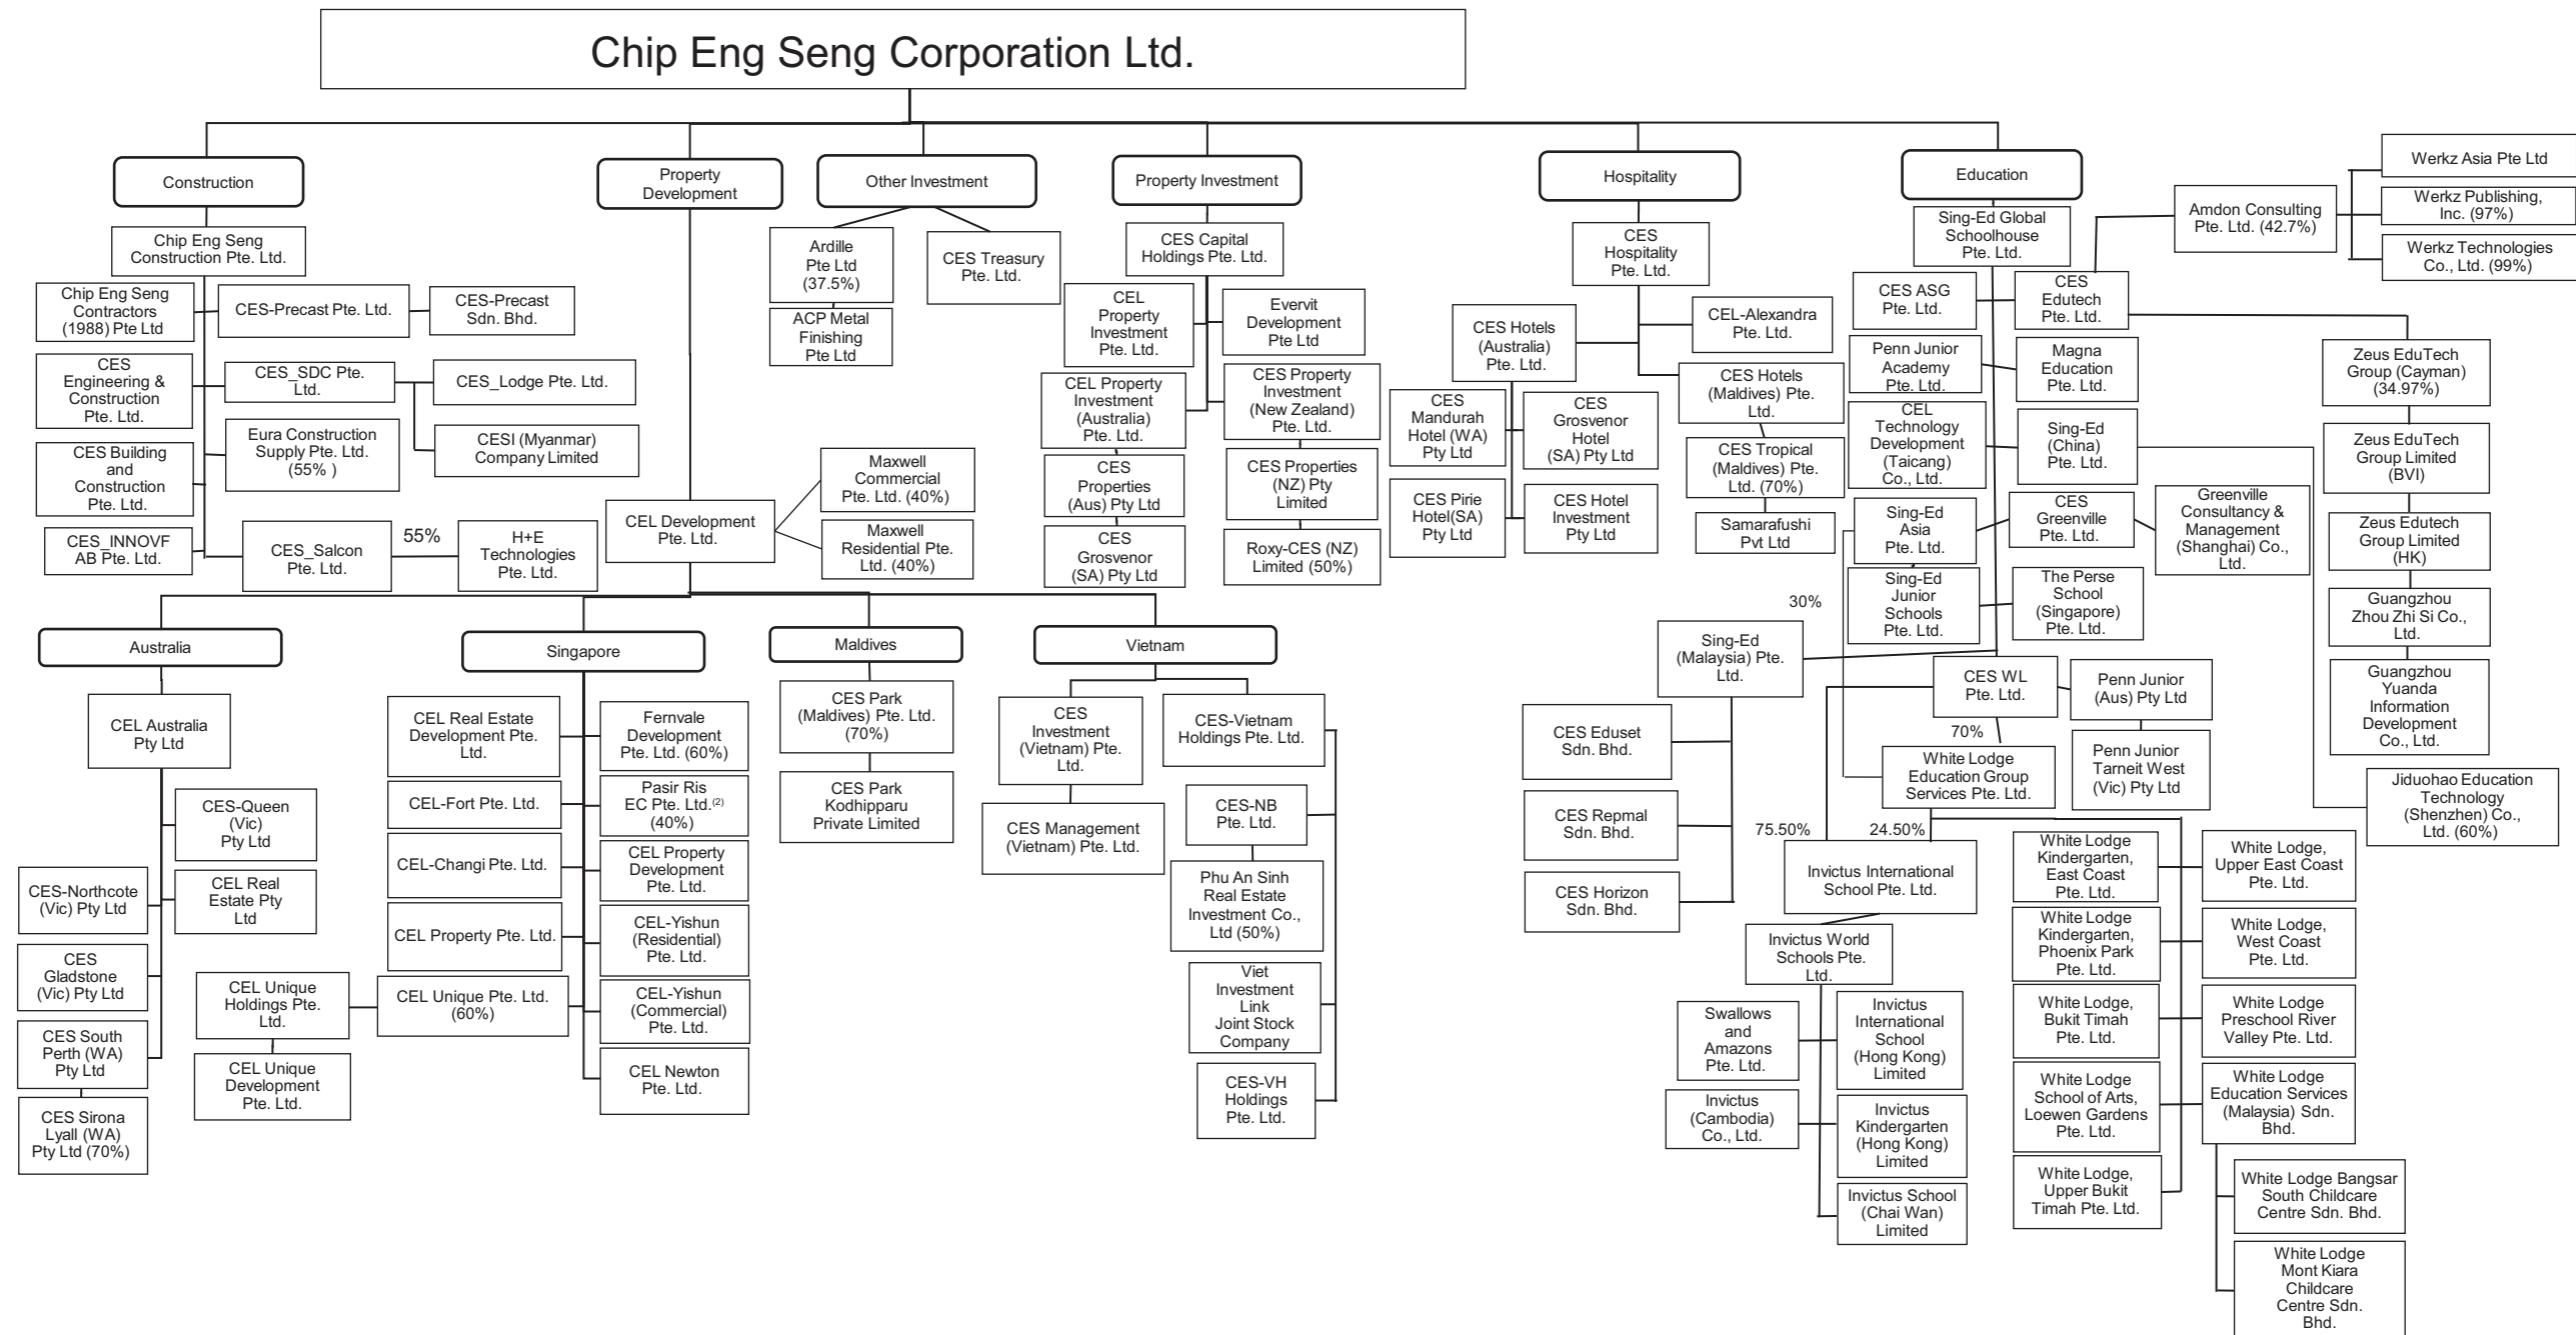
Chip Eng Seng Corporation Ltd.

Construction

Chip Eng Seng Construction Pte. Ltd.

Chip Eng Seng Contractors (1988) Pte Ltd

CES-Precast Pte. Ltd.

CES-Precast Sdn. Bhd.

CES Engineering & Construction Pte. Ltd.

CES_SDC Pte. Ltd.

CES_Lodge Pte. Ltd.

Eura Construction Supply Pte. Ltd. (55% )

CESI (Myanmar) Company Limited

CES Building and Construction Pte. Ltd.

CES_INNOVF AB Pte. Ltd.

CES_Salcon Pte. Ltd.

55%

H+E Technologies Pte. Ltd.

Property Development

CEL Development Pte. Ltd.

Maxwell Commercial Pte. Ltd. (40%)

Maxwell Residential Pte. Ltd. (40%)

Other Investment

Ardille Pte Ltd (37.5%)

ACP Metal Finishing Pte Ltd

CES Treasury Pte. Ltd.

Property Investment

CES Capital Holdings Pte. Ltd.

CEL Property Investment Pte. Ltd.

Evervit Development Pte Ltd

CEL Property Investment (Australia) Pte. Ltd.

CES Property Investment (New Zealand) Pte. Ltd.

CES Properties (Aus) Pty Ltd

CES Properties (NZ) Pty Limited

CES Grosvenor (SA) Pty Ltd

Roxy-CES (NZ) Limited (50%)

Hospitality

CES Hospitality Pte. Ltd.

CES Hotels (Australia) Pte. Ltd.

CEL-Alexandra Pte. Ltd.

CES Hotels (Maldives) Pte. Ltd.

CES Mandurah Hotel (WA) Pty Ltd

CES Grosvenor Hotel (SA) Pty Ltd

CES Tropical (Maldives) Pte. Ltd. (70%)

CES Pirie Hotel(SA) Pty Ltd

CES Hotel Investment Pty Ltd

Samarafushi Pvt Ltd

Education

Sing-Ed Global Schoolhouse Pte. Ltd.

Amdon Consulting Pte. Ltd. (42.7%)

Werkz Asia Pte Ltd

Werkz Publishing, Inc. (97%)

Werkz Technologies Co., Ltd. (99%)

CES ASG Pte. Ltd.

CES Edutech Pte. Ltd.

Penn Junior Academy Pte. Ltd.

Magna Education Pte. Ltd.

Zeus EduTech Group (Cayman) (34.97%)

CEL Technology Development (Taicang) Co., Ltd.

Sing-Ed (China) Pte. Ltd.

Zeus EduTech Group Limited (BVI)

Sing-Ed Asia Pte. Ltd.

CES Greenville Pte. Ltd.

Greenville Consultancy & Management (Shanghai) Co., Ltd.

Zeus Edutech Group Limited (HK)

Sing-Ed Junior Schools Pte. Ltd.

The Perse School (Singapore) Pte. Ltd.

Guangzhou Zhou Zhi Si Co., Ltd.

30%

Sing-Ed (Malaysia) Pte. Ltd.

CES WL Pte. Ltd.

Penn Junior (Aus) Pty Ltd

Guangzhou Yuanda Information Development Co., Ltd.

70%

Penn Junior Tarneit West (Vic) Pty Ltd

White Lodge Education Group Services Pte. Ltd.

Jiduohao Education Technology (Shenzhen) Co., Ltd. (60%)

CES Eduset Sdn. Bhd.

CES Repmal Sdn. Bhd.

CES Horizon Sdn. Bhd.

75.50%

24.50%

Invictus International School Pte. Ltd.

Invictus World Schools Pte. Ltd.

Swallows and Amazons Pte. Ltd.

Invictus International School (Hong Kong) Limited

Invictus (Cambodia) Co., Ltd.

Invictus Kindergarten (Hong Kong) Limited

Invictus School (Chai Wan) Limited

White Lodge Kindergarten, East Coast Pte. Ltd.

White Lodge, Upper East Coast Pte. Ltd.

White Lodge Kindergarten, Phoenix Park Pte. Ltd.

White Lodge, West Coast Pte. Ltd.

White Lodge, Bukit Timah Pte. Ltd.

White Lodge Preschool River Valley Pte. Ltd.

White Lodge School of Arts, Loewen Gardens Pte. Ltd.

White Lodge Education Services (Malaysia) Sdn. Bhd.

White Lodge, Upper Bukit Timah Pte. Ltd.

White Lodge Bangsar South Childcare Centre Sdn. Bhd.

White Lodge Mont Kiara Childcare Centre Sdn. Bhd.

Australia

CEL Australia Pty Ltd

CES-Queen (Vic) Pty Ltd

CES-Northcote (Vic) Pty Ltd

CEL Real Estate Pty Ltd

CES Gladstone (Vic) Pty Ltd

CES South Perth (WA) Pty Ltd

CES Sirona Lyall (WA) Pty Ltd (70%)

Singapore

CEL Real Estate Development Pte. Ltd.

Fernvale Development Pte. Ltd. (60%)

CEL-Fort Pte. Ltd.

Pasir Ris EC Pte. Ltd.$^{(2)}$ (40%)

CEL-Changi Pte. Ltd.

CEL Property Development Pte. Ltd.

CEL Property Pte. Ltd.

CEL-Yishun (Residential) Pte. Ltd.

CEL Unique Holdings Pte. Ltd.

CEL Unique Pte. Ltd. (60%)

CEL-Yishun (Commercial) Pte. Ltd.

CEL Unique Development Pte. Ltd.

CEL Newton Pte. Ltd.

Maldives

CES Park (Maldives) Pte. Ltd. (70%)

CES Park Kodhipparu Private Limited

Vietnam

CES Investment (Vietnam) Pte. Ltd.

CES-Vietnam Holdings Pte. Ltd.

CES Management (Vietnam) Pte. Ltd.

CES-NB Pte. Ltd.

Phu An Sinh Real Estate Investment Co., Ltd (50%)

Viet Investment Link Joint Stock Company

CES-VH Holdings Pte. Ltd.